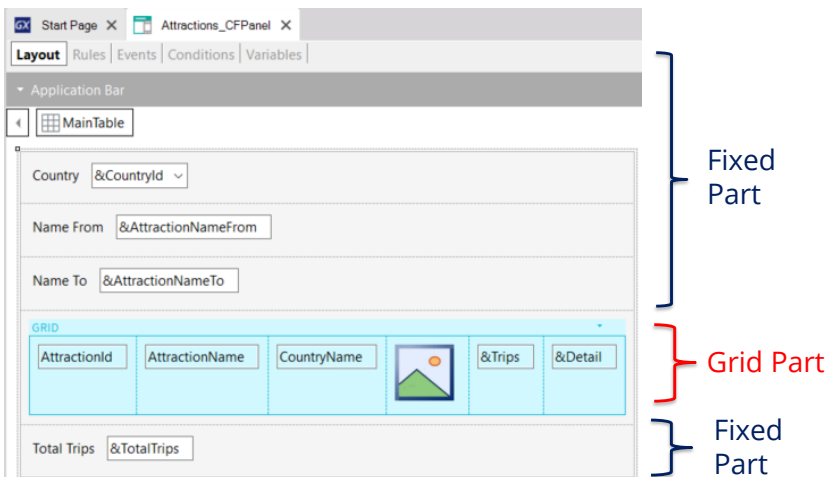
GX Start Page ✕ Attractions_CFPanel ✕

Layout | Rules | Events | Conditions | Variables |

Application Bar

MainTable

Country &CountryId

Name From &AttractionNameFrom

Name To &AttractionNameTo

GRID

AttractionId AttractionName CountryName &Trips &Detail

Total Trips &TotalTrips

Fixed Part

Grid Part

Fixed Part